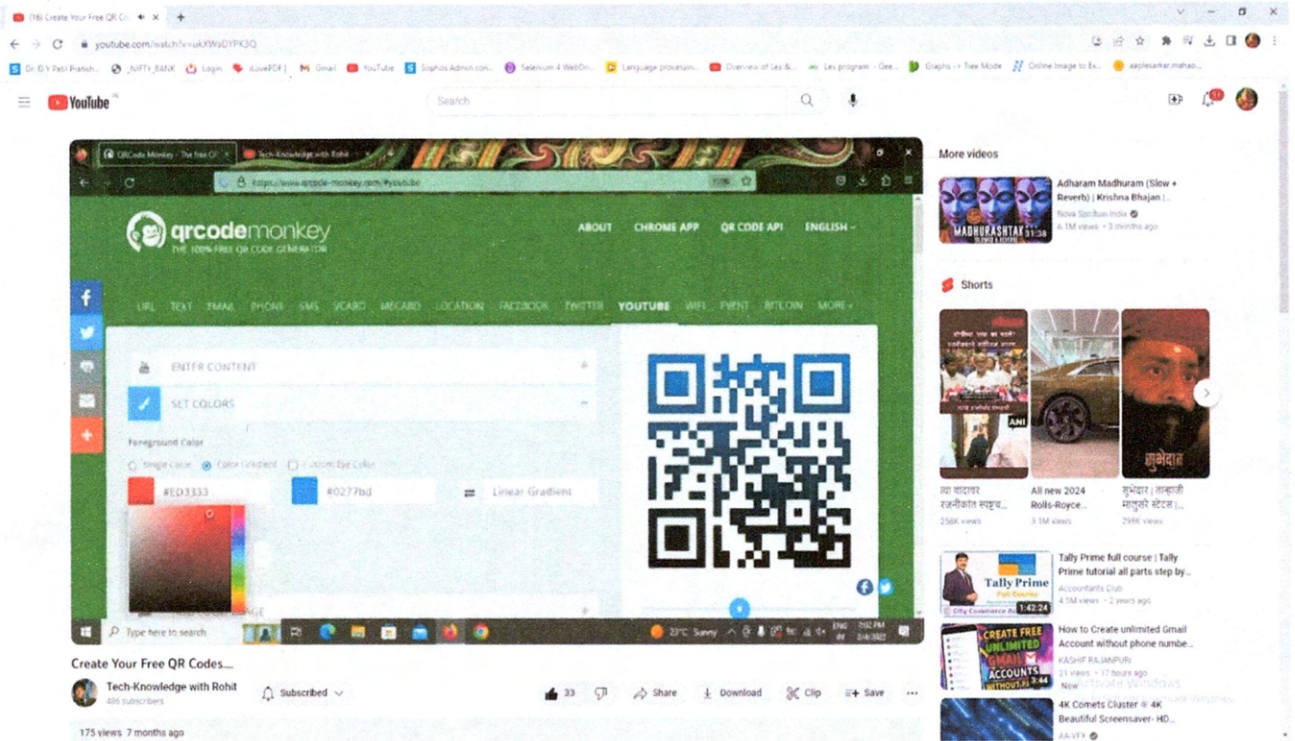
(16) Create Your Free QR Co... ×

youtube.com/watch?v=ukXWsDYPK3Q

Dr. D Y Patil Pratish... NIFTY_BANK Login iLovePDF | Gmail YouTube Sophos Admin con... Selenium 4 WebDri... Language processin... Overview of Lex &... Lex program - Gee... Graphs -> Tree Mode Online Image to Ex... aaplesarkar.mahao...

YouTube

Search

QRCode Monkey - The free QR × Tech-Knowledge with Rohit ×

https://www.qrcode-monkey.com/#youtube

qrcodemonkey THE 100% FREE QR CODE GENERATOR

ABOUT CHROME APP QR CODE API ENGLISH

URL TEXT EMAIL PHONE SMS VCARD MECARD LOCATION FACEBOOK TWITTER YOUTUBE WIFI EVENT BITCOIN MORE

ENTER CONTENT

SET COLORS

Foreground Color

Single color Color Gradient Custom Eye Color

#ED3333 #0277bd Linear Gradient

Type here to search

22°C Sunny ENG

Create Your Free QR Codes...

Tech-Knowledge with Rohit
486 subscribers

Subscribed

33 Share Download Clip Save

175 views 7 months ago

More videos

Adharam Madhuram (Slow + Reverb) | Krishna Bhajan |...
Nova Spiritual India
4.1M views • 3 months ago

MADHURASHTAK 31:38

Shorts

ANI

या बदलाव राजनीति स्पष्ट...
256K views

All new 2024 Rolls-Royce...
3.1M views

सुभेदार | तान्हाजी मालुसरे स्टेटस |...
299K views

Tally Prime full course | Tally Prime tutorial all parts step by...
Accountants Club
4.5M views • 2 years ago

Tally Prime Full Course 1:42:24

How to Create unlimited Gmail Account without phone numbe...
KASHIF RAJANPURI
21 views • 17 hours ago
New

CREATE FREE UNLIMITED GMAIL ACCOUNTS 3:44

Activate Windows

4K Comets Cluster 4K Beautiful Screensaver- HD...
AA-VFX